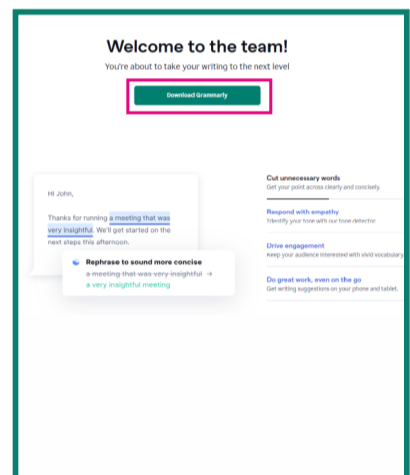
Welcome to the team!

You're about to take your writing to the next level

Download Grammarly

Hi John,

Thanks for running a meeting that was very insightful. We'll get started on the next steps this afternoon.

Rephrase to sound more concise

~~a meeting that was very insightful~~ → a very insightful meeting

Cut unnecessary words

Get your point across clearly and concisely.

Respond with empathy

Identify your tone with our tone detector.

Drive engagement

Keep your audience interested with vivid vocabulary.

Do great work, even on the go

Get writing suggestions on your phone and tablet.